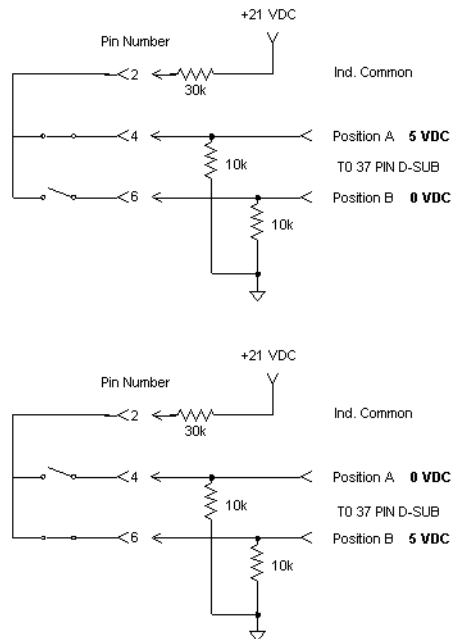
+21 VDC

Pin Number

2

30k

Ind. Common

4

10k

Position A **5 VDC**

T0 37 PIN D-SUB

6

10k

Position B **0 VDC**

+21 VDC

Pin Number

2

30k

Ind. Common

4

10k

Position A **0 VDC**

T0 37 PIN D-SUB

6

10k

Position B **5 VDC**